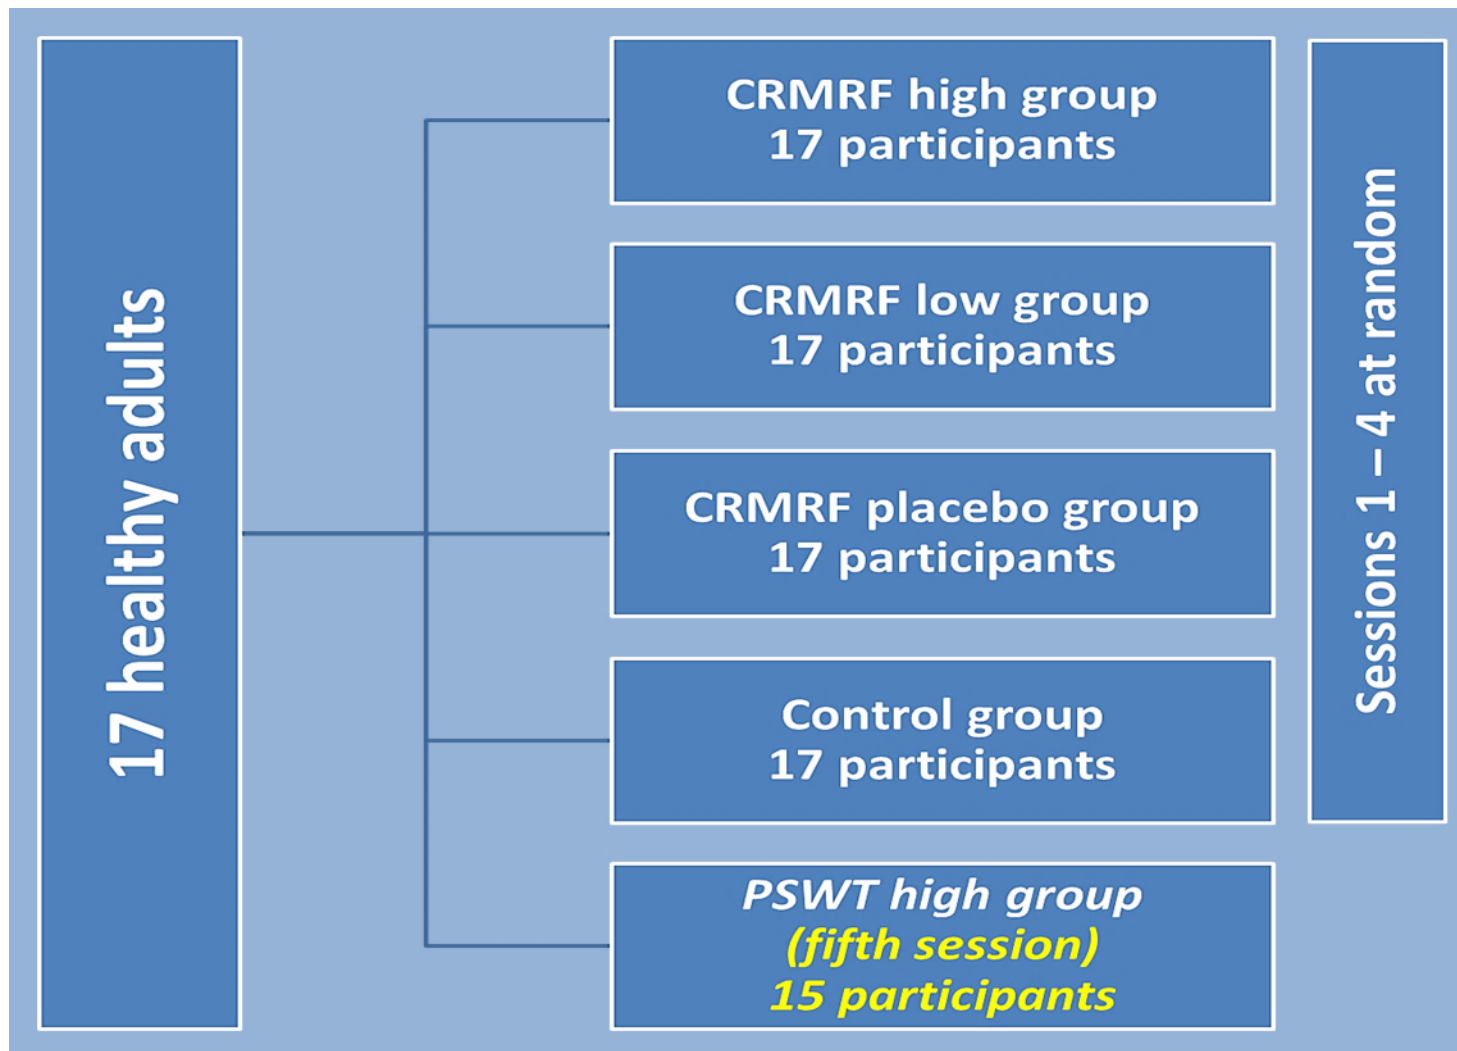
17 healthy adults

CRMRF high group
17 participants

CRMRF low group
17 participants

CRMRF placebo group
17 participants

Control group
17 participants

PSWT high group
(fifth session)
15 participants

Sessions 1 – 4 at random